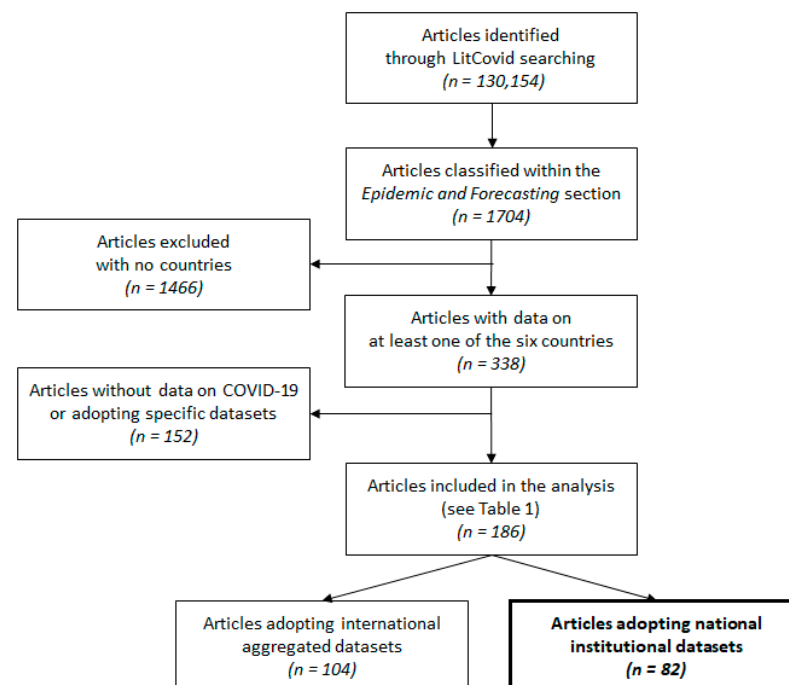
Articles identified through LitCovid searching
(n = 130,154)

Articles classified within the Epidemic and Forecasting section
(n = 1704)

Articles excluded with no countries
(n = 1466)

Articles with data on at least one of the six countries
(n = 338)

Articles without data on COVID-19 or adopting specific datasets
(n = 152)

Articles included in the analysis (see Table 1)
(n = 186)

Articles adopting international aggregated datasets
(n = 104)

Articles adopting national institutional datasets
(n = 82)